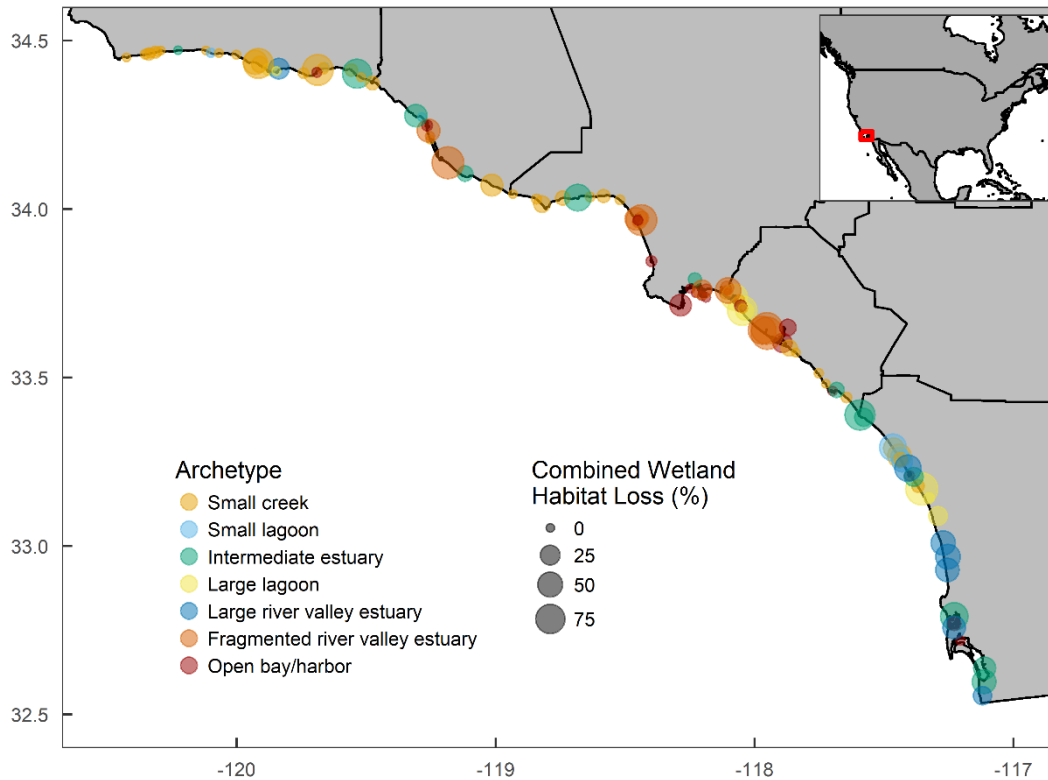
34.5
34.0
33.5
33.0
32.5
-120
-119
-118
-117

Archetype
Small creek
Small lagoon
Intermediate estuary
Large lagoon
Large river valley estuary
Fragmented river valley estuary
Open bay/harbor

Combined Wetland Habitat Loss (%)
0
25
50
75